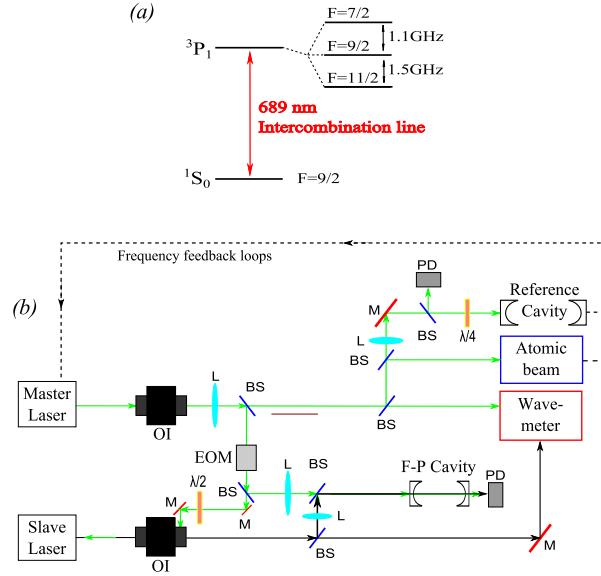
(a)

$^3P_1$

F=7/2

F=9/2

F=11/2

1.1GHz

1.5GHz

689 nm

Intercombination line

$^1S_0$

F=9/2

Frequency feedback loops

(b)

PD

M

BS

λ/4

Reference Cavity

L

BS

Atomic beam

Master Laser

L

BS

OI

BS

Wave-meter

EOM

L

BS

F-P Cavity

PD

λ/2

M

BS

M

L

Slave Laser

OI

BS

M